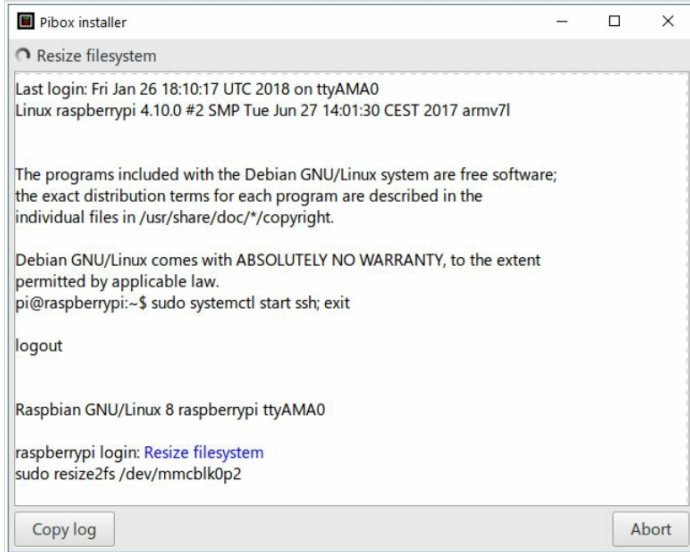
Pibox installer

Resize filesystem

Last login: Fri Jan 26 18:10:17 UTC 2018 on ttyAMA0
Linux raspberrypi 4.10.0 #2 SMP Tue Jun 27 14:01:30 CEST 2017 armv7l

The programs included with the Debian GNU/Linux system are free software; the exact distribution terms for each program are described in the individual files in /usr/share/doc/*/copyright.

Debian GNU/Linux comes with ABSOLUTELY NO WARRANTY, to the extent permitted by applicable law.
pi@raspberrypi:~$ sudo systemctl start ssh; exit

logout

Raspbian GNU/Linux 8 raspberrypi ttyAMA0

raspberrypi login: Resize filesystem
sudo resize2fs /dev/mmcblk0p2

Copy log

Abort